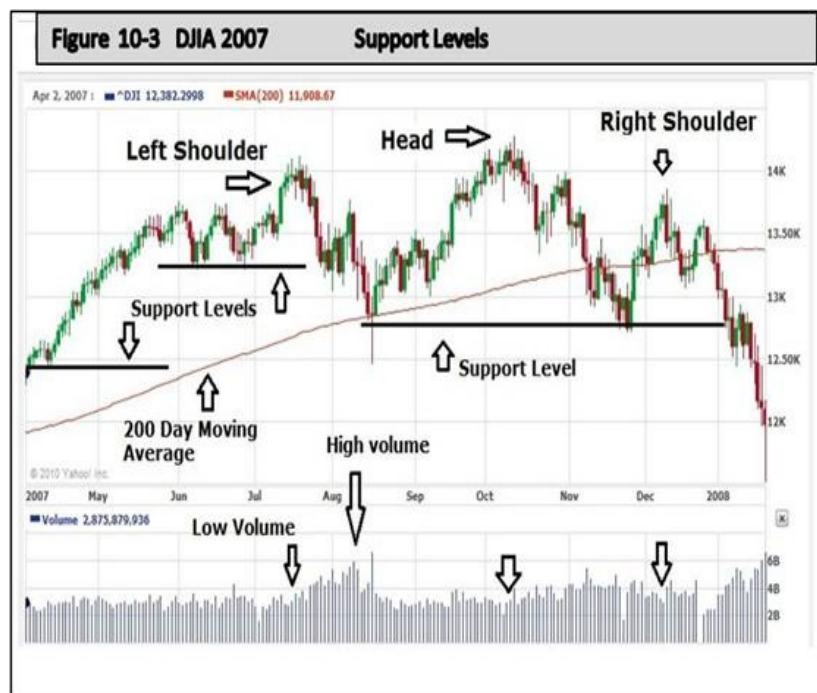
Figure 10-3 DJIA 2007 Support Levels

Apr 2, 2007 : ^DJI 12,382.2998 SMA(200) 11,908.67

Left Shoulder

Head

Right Shoulder

14K

13.50K

13K

12.50K

12K

Support Levels

Support Level

200 Day Moving Average

High volume

© 2010 Yahoo! Inc.

2007 May Jun Jul Aug Sep Oct Nov Dec 2008

Volume 2,875,879,936

Low Volume

6B

4B

2B